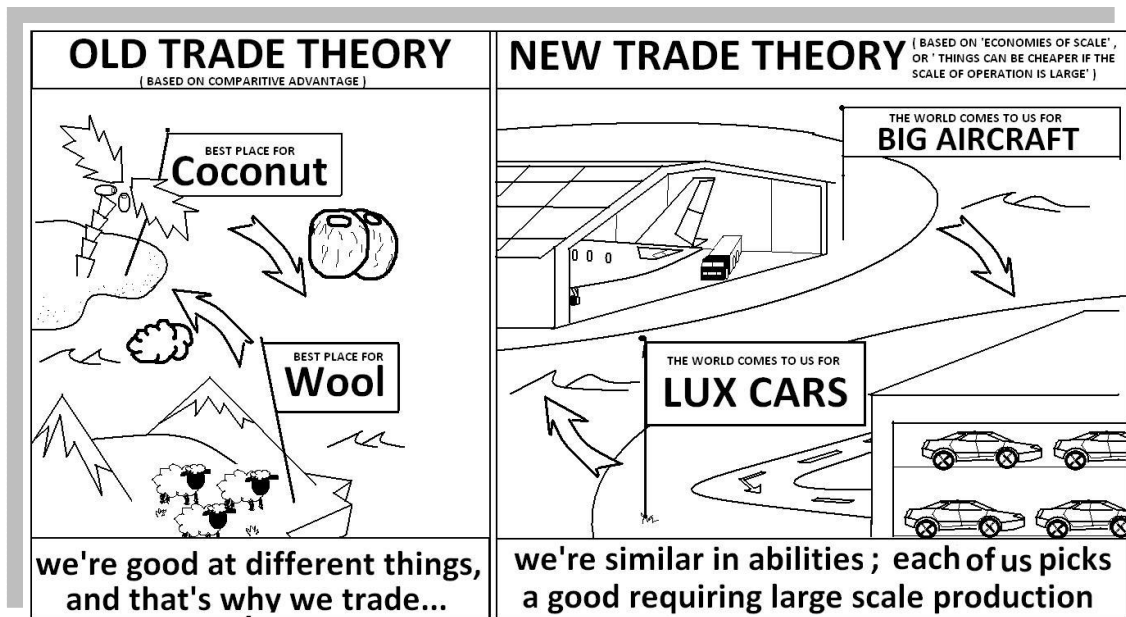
OLD TRADE THEORY
( BASED ON COMPARITIVE ADVANTAGE )

BEST PLACE FOR
Coconut

BEST PLACE FOR
Wool

we're good at different things, and that's why we trade...

NEW TRADE THEORY ( BASED ON 'ECONOMIES OF SCALE', OR ' THINGS CAN BE CHEAPER IF THE SCALE OF OPERATION IS LARGE' )

THE WORLD COMES TO US FOR
BIG AIRCRAFT

THE WORLD COMES TO US FOR
LUX CARS

we're similar in abilities ; each of us picks a good requiring large scale production